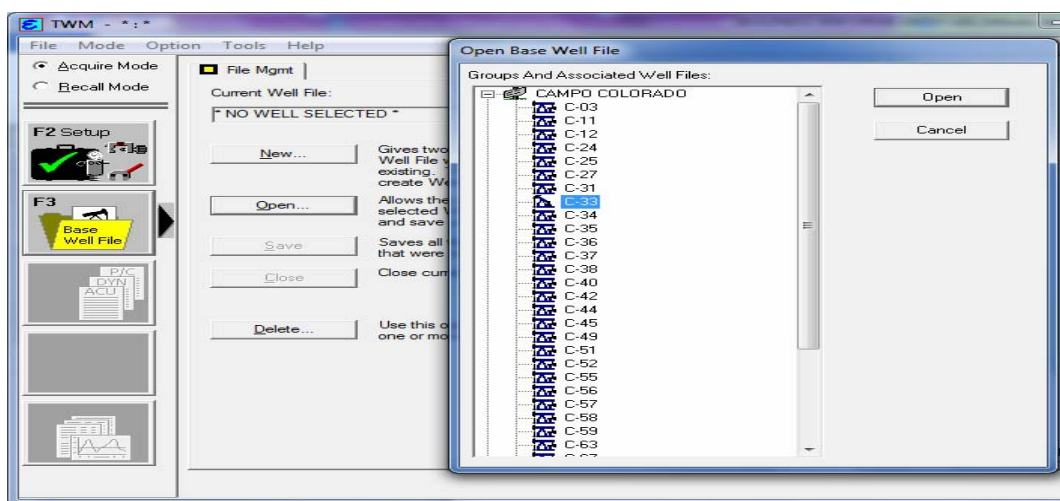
TWM - *:*

File Mode Option Tools Help

Acquire Mode
Recall Mode

F2 Setup

F3
Base Well File

P/C
DYN
ACU

File Mgmt

Current Well File:

* NO WELL SELECTED *

New...
Gives two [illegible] Well File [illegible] existing. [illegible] create We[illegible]

Open...
Allows the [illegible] selected W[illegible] and save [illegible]

Save
Saves all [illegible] that were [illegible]

Close
Close cur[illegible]

Delete...
Use this o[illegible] one or mo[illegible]

Open Base Well File

Groups And Associated Well Files:

CAMPO COLORADO
C-03
C-11
C-12
C-24
C-25
C-27
C-31
C-33
C-34
C-35
C-36
C-37
C-38
C-40
C-42
C-44
C-45
C-49
C-51
C-52
C-55
C-56
C-57
C-58
C-59
C-63
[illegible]

Open
Cancel